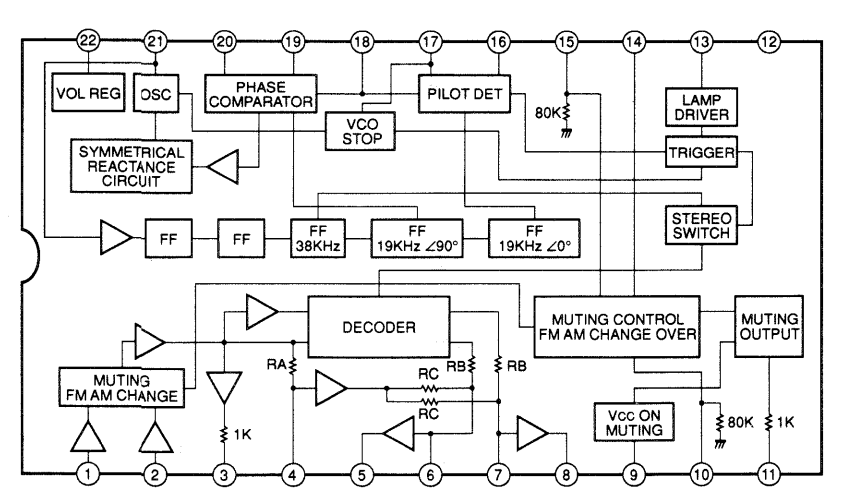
22 21 20 19 18 17 16 15 14 13 12

VOL REG
OSC
PHASE COMPARATOR
PILOT DET
80K
LAMP DRIVER
VCO STOP
SYMMETRICAL REACTANCE CIRCUIT
TRIGGER
FF
FF
FF 38KHz
FF 19KHz ∠90°
FF 19KHz ∠0°
STEREO SWITCH
DECODER
MUTING CONTROL FM AM CHANGE OVER
MUTING OUTPUT
RA
RB
RB
RC
RC
MUTING FM AM CHANGE
1K
$V_{CC}$ ON MUTING
80K
1K

1 2 3 4 5 6 7 8 9 10 11